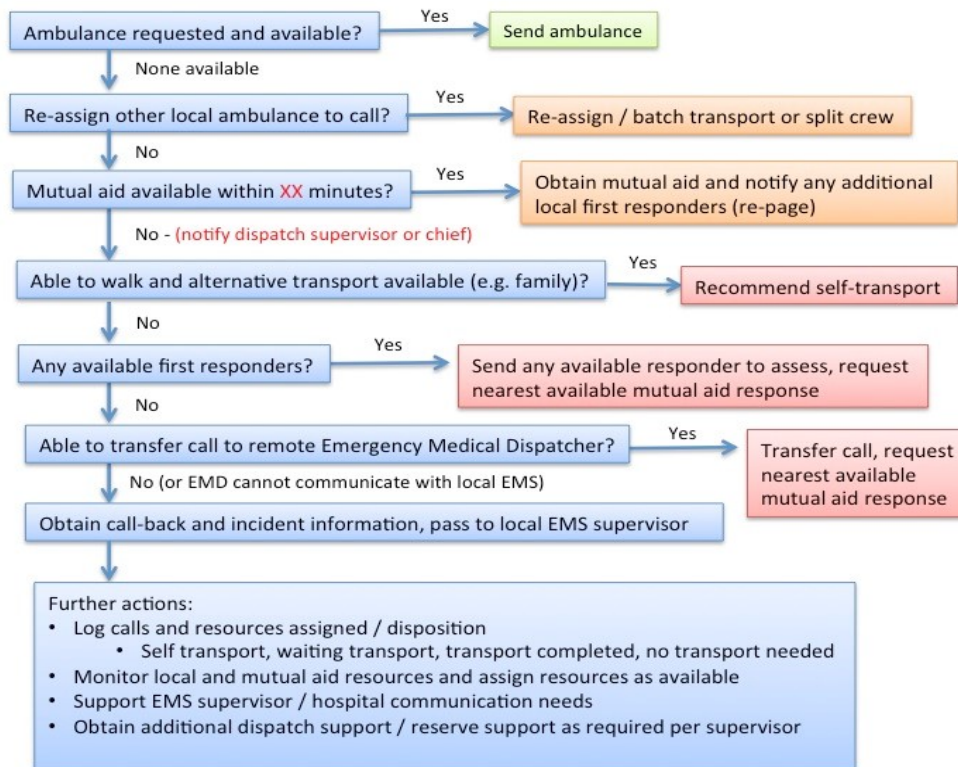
Ambulance requested and available?
Yes
Send ambulance
None available
Re-assign other local ambulance to call?
Yes
Re-assign / batch transport or split crew
No
Mutual aid available within XX minutes?
Yes
Obtain mutual aid and notify any additional local first responders (re-page)
No - (notify dispatch supervisor or chief)
Able to walk and alternative transport available (e.g. family)?
Yes
Recommend self-transport
No
Any available first responders?
Yes
Send any available responder to assess, request nearest available mutual aid response
No
Able to transfer call to remote Emergency Medical Dispatcher?
Yes
Transfer call, request nearest available mutual aid response
No (or EMD cannot communicate with local EMS)
Obtain call-back and incident information, pass to local EMS supervisor

Further actions:
• Log calls and resources assigned / disposition
  • Self transport, waiting transport, transport completed, no transport needed
• Monitor local and mutual aid resources and assign resources as available
• Support EMS supervisor / hospital communication needs
• Obtain additional dispatch support / reserve support as required per supervisor